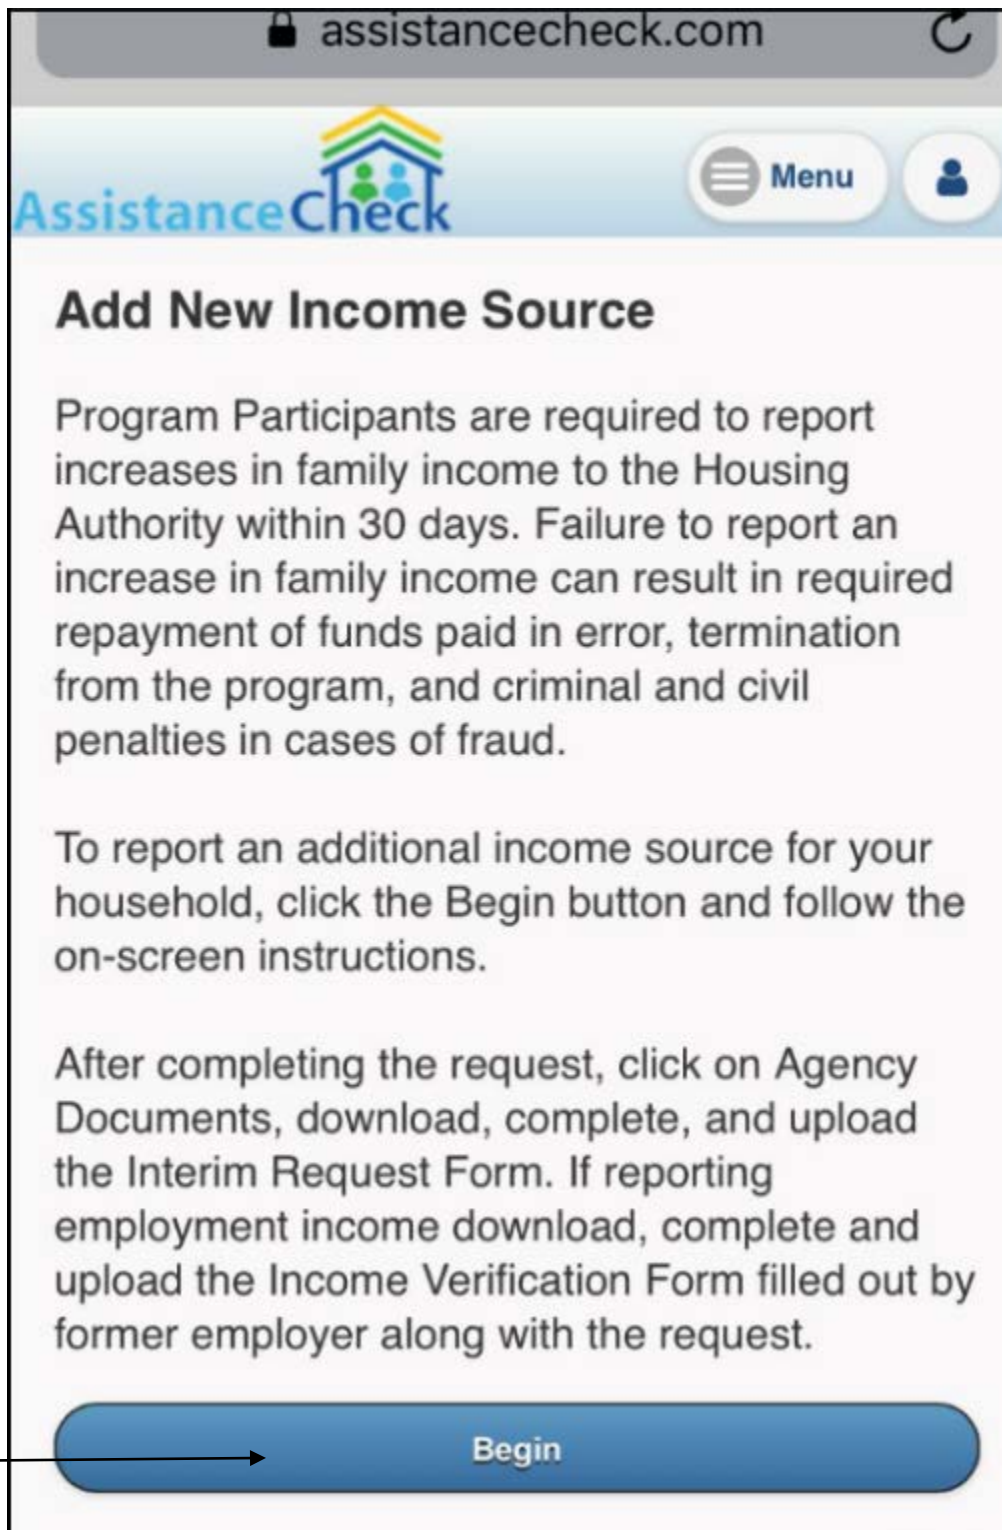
assistancecheck.com

AssistanceCheck

Menu

Add New Income Source

Program Participants are required to report increases in family income to the Housing Authority within 30 days. Failure to report an increase in family income can result in required repayment of funds paid in error, termination from the program, and criminal and civil penalties in cases of fraud.

To report an additional income source for your household, click the Begin button and follow the on-screen instructions.

After completing the request, click on Agency Documents, download, complete, and upload the Interim Request Form. If reporting employment income download, complete and upload the Income Verification Form filled out by former employer along with the request.

Begin